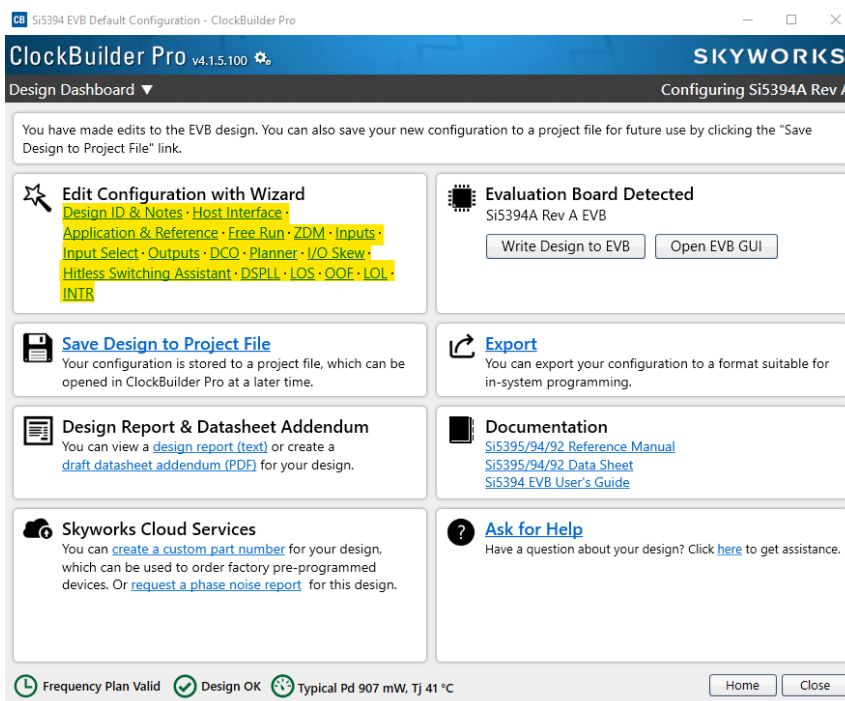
CB Si5394 EVB Default Configuration - ClockBuilder Pro

ClockBuilder Pro v4.1.5.100

SKYWORKS

Design Dashboard ▼

Configuring Si5394A Rev A

You have made edits to the EVB design. You can also save your new configuration to a project file for future use by clicking the "Save Design to Project File" link.

Edit Configuration with Wizard
Design ID & Notes · Host Interface · Application & Reference · Free Run · ZDM · Inputs · Input Select · Outputs · DCO · Planner · I/O Skew · Hitless Switching Assistant · DSPLL · LOS · OOF · LOL · INTR

Evaluation Board Detected
Si5394A Rev A EVB
Write Design to EVB
Open EVB GUI

Save Design to Project File
Your configuration is stored to a project file, which can be opened in ClockBuilder Pro at a later time.

Export
You can export your configuration to a format suitable for in-system programming.

Design Report & Datasheet Addendum
You can view a design report (text) or create a draft datasheet addendum (PDF) for your design.

Documentation
Si5395/94/92 Reference Manual
Si5395/94/92 Data Sheet
Si5394 EVB User's Guide

Skyworks Cloud Services
You can create a custom part number for your design, which can be used to order factory pre-programmed devices. Or request a phase noise report for this design.

Ask for Help
Have a question about your design? Click here to get assistance.

Frequency Plan Valid
Design OK
Typical Pd 907 mW, Tj 41 °C
Home
Close